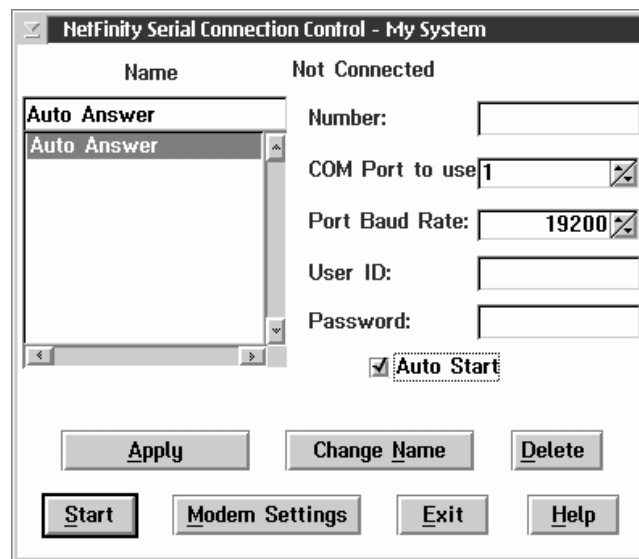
NetFinity Serial Connection Control - My System

Name

Not Connected

Auto Answer

Auto Answer

Number:

COM Port to use 1

Port Baud Rate: 19200

User ID:

Password:

Auto Start

Apply

Change Name

Delete

Start

Modem Settings

Exit

Help